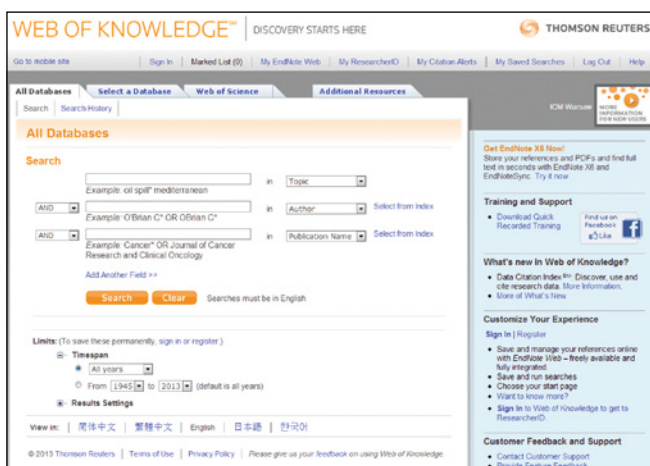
WEB OF KNOWLEDGE℠ | DISCOVERY STARTS HERE

THOMSON REUTERS

Go to mobile site | Sign In | Marked List (0) | My EndNote Web | My ResearcherID | My Citation Alerts | My Saved Searches | Log Out | Help

All Databases | Select a Database | Web of Science | Additional Resources

Search | Search History

ICM Warsaw

MORE INFORMATION FOR NEW USERS

All Databases

Search

Example: oil spill* mediterranean | in | Topic

AND | Example: O'Brian C* OR OBrian C* | in | Author | Select from index

AND | Example: Cancer* OR Journal of Cancer Research and Clinical Oncology | in | Publication Name | Select from index

Add Another Field >>

Search | Clear | Searches must be in English

Limits: (To save these permanently, sign in or register.)

Timespan

All years

From 1945 to 2013 (default is all years)

Results Settings

View in: 简体中文 | 繁體中文 | English | 日本語 | 한국어

© 2013 Thomson Reuters | Terms of Use | Privacy Policy | Please give us your feedback on using Web of Knowledge.

Get EndNote X6 Now!
Store your references and PDFs and find full text in seconds with EndNote X6 and EndNoteSync. Try it now

Training and Support

Download Quick Reference Training

Find us on Facebook
Like

What's new in Web of Knowledge?

Data Citation Index℠ Discover, use and cite research data. More Information.

More of What's New

Customize Your Experience

Sign In | Register

Save and manage your references online with EndNote Web – freely available and fully integrated

Save and run searches

Choose your start page

Want to know more?

Sign In to Web of Knowledge to get to ResearcherID.

Customer Feedback and Support

Contact Customer Support

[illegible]